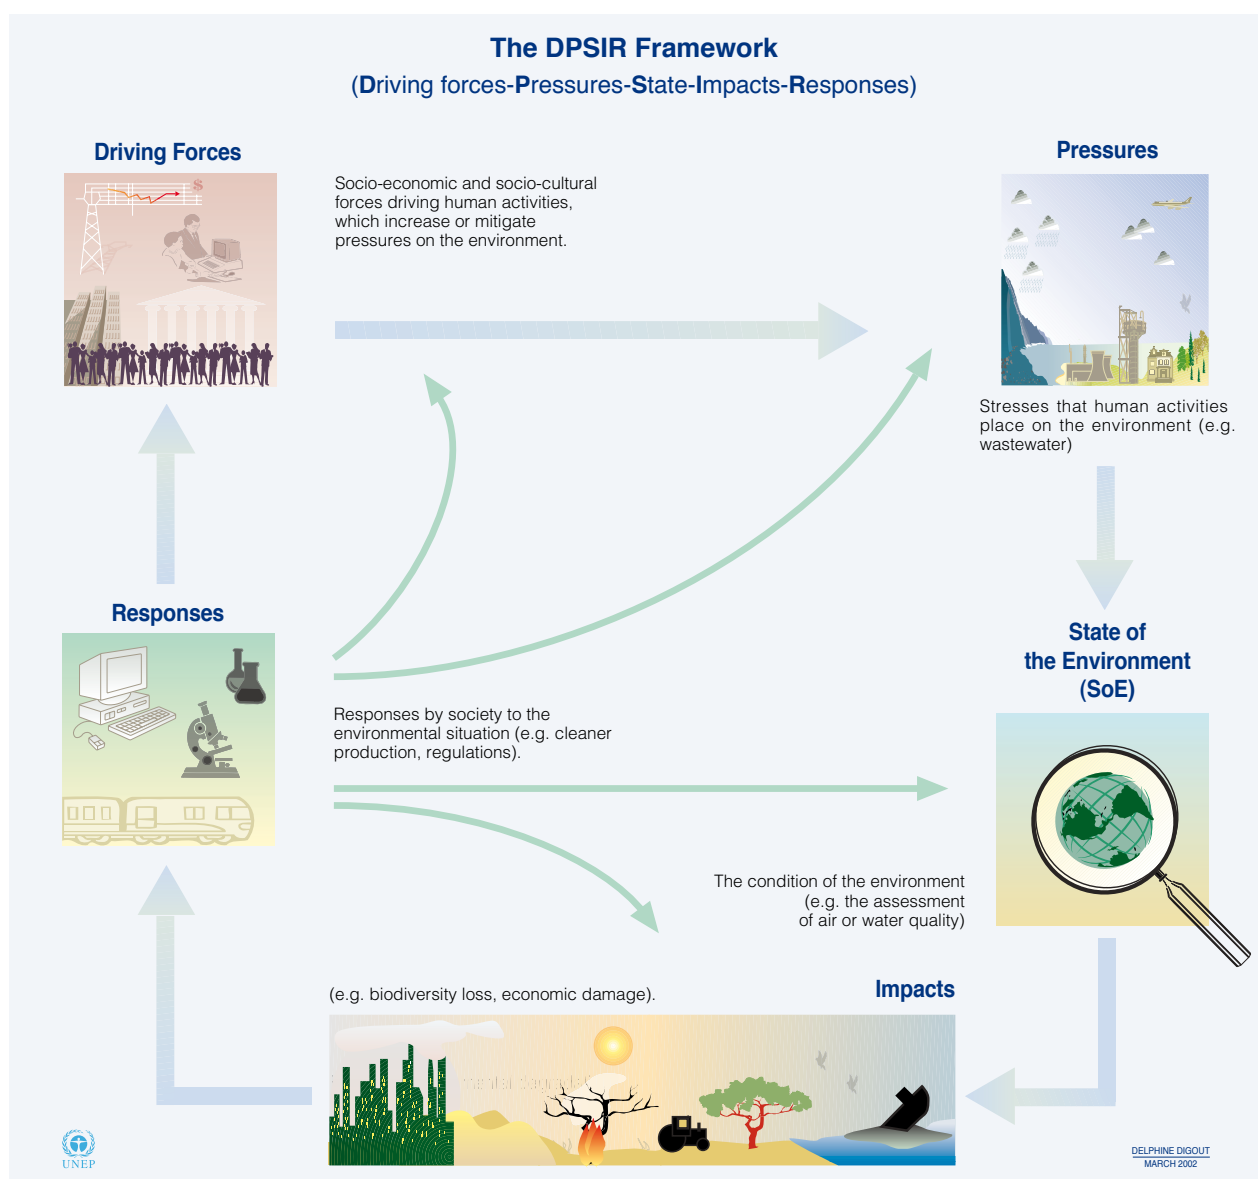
The DPSIR Framework

(Driving forces-Pressures-State-Impacts-Responses)

Driving Forces

Socio-economic and socio-cultural forces driving human activities, which increase or mitigate pressures on the environment.

$

Pressures

Stresses that human activities place on the environment (e.g. wastewater)

Responses

Responses by society to the environmental situation (e.g. cleaner production, regulations).

State of the Environment (SoE)

The condition of the environment (e.g. the assessment of air or water quality)

(e.g. biodiversity loss, economic damage).

Impacts

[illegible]

UNEP

DELPHINE DIGOUT
MARCH 2002